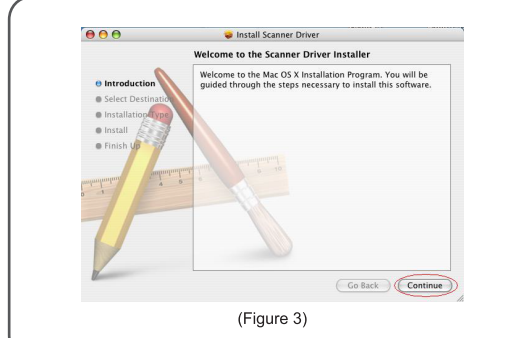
Install Scanner Driver

Welcome to the Scanner Driver Installer

Introduction
Select Destination
Installation Type
Install
Finish Up

Welcome to the Mac OS X Installation Program. You will be guided through the steps necessary to install this software.

Go Back
Continue

(Figure 3)